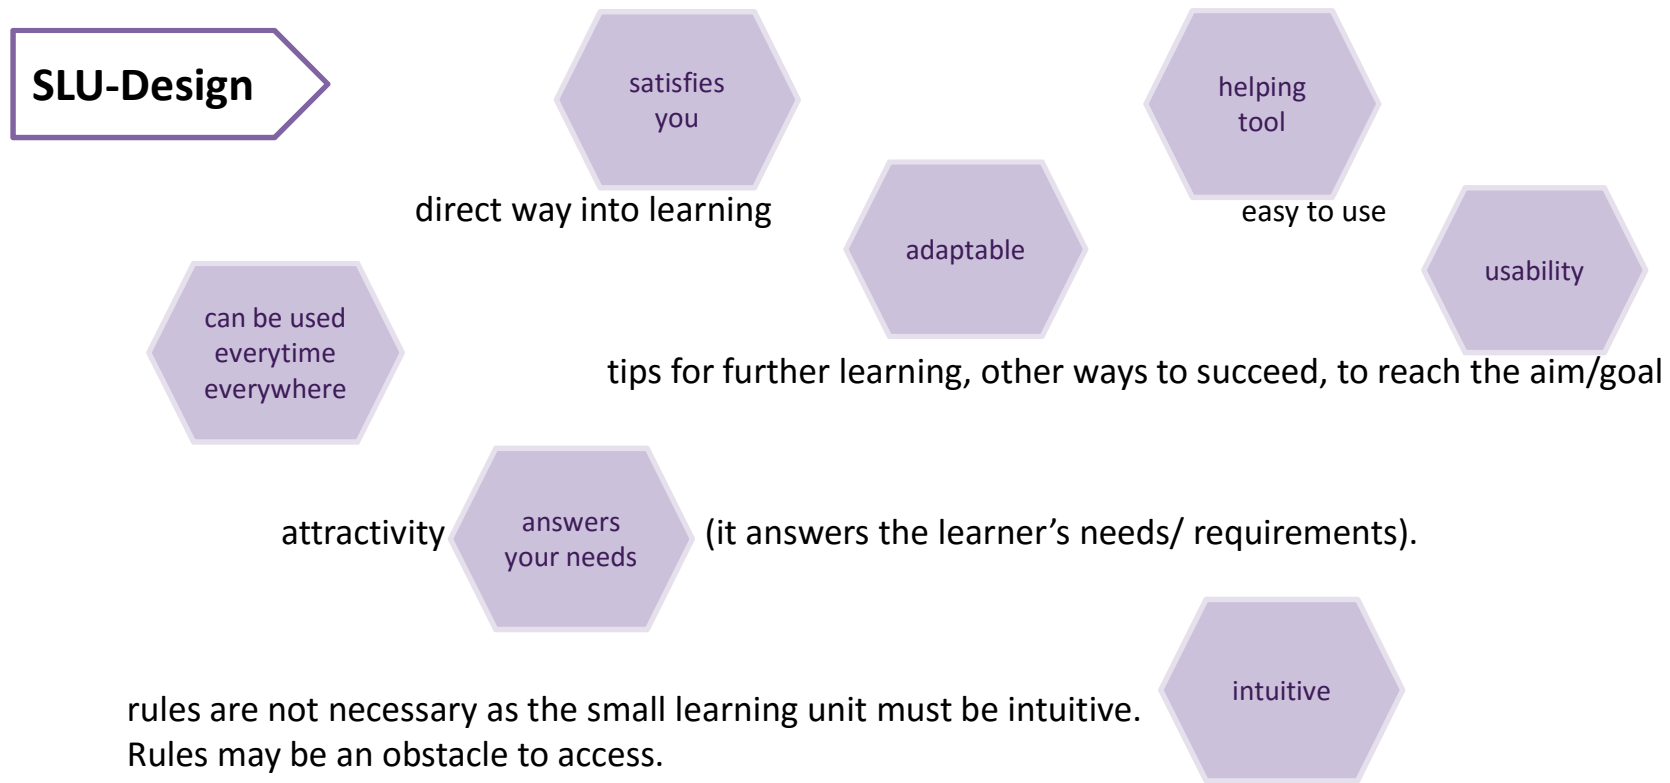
SLU-Design

satisfies you

helping tool

direct way into learning

adaptable

easy to use

usability

can be used everytime everywhere

tips for further learning, other ways to succeed, to reach the aim/goal

attractivity

answers your needs

(it answers the learner's needs/ requirements).

intuitive

rules are not necessary as the small learning unit must be intuitive. Rules may be an obstacle to access.